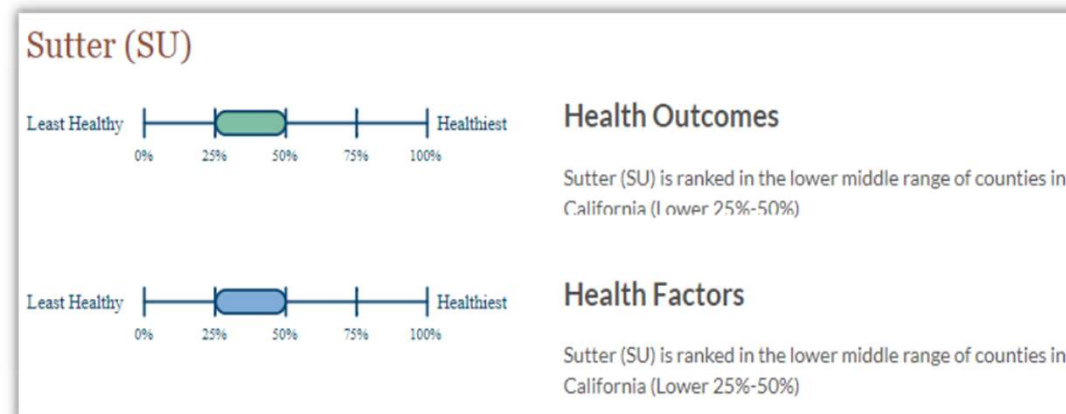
Sutter (SU)

Least Healthy
Healthiest
0%
25%
50%
75%
100%

Health Outcomes

Sutter (SU) is ranked in the lower middle range of counties in California (Lower 25%-50%)

Least Healthy
Healthiest
0%
25%
50%
75%
100%

Health Factors

Sutter (SU) is ranked in the lower middle range of counties in California (Lower 25%-50%)